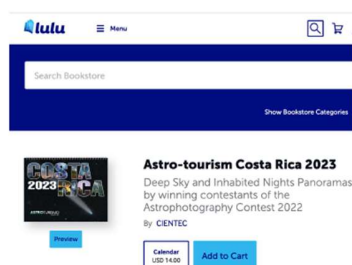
lulu

Menu

Search Bookstore

Show Bookstore Categories

COSTA 2023 RICA

Preview

Astro-tourism Costa Rica 2023

Deep Sky and Inhabited Nights Panoramas by winning contestants of the Astrophotography Contest 2022

By CIENTEC

Calendar
USD 14.00

Add to Cart